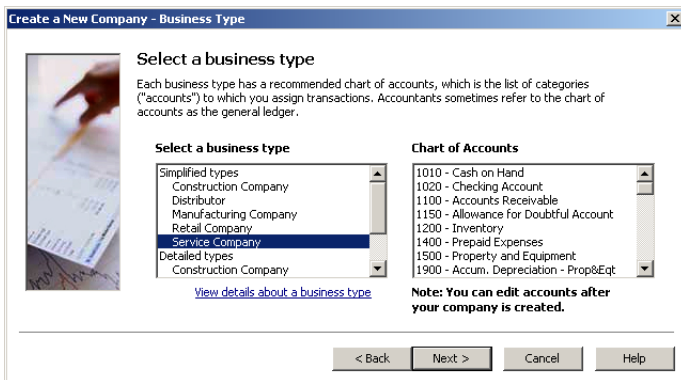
Create a New Company - Business Type

Select a business type

Each business type has a recommended chart of accounts, which is the list of categories ("accounts") to which you assign transactions. Accountants sometimes refer to the chart of accounts as the general ledger.

Select a business type

Simplified types
Construction Company
Distributor
Manufacturing Company
Retail Company
Service Company
Detailed types
Construction Company

View details about a business type

Chart of Accounts

1010 - Cash on Hand
1020 - Checking Account
1100 - Accounts Receivable
1150 - Allowance for Doubtful Account
1200 - Inventory
1400 - Prepaid Expenses
1500 - Property and Equipment
1900 - Accum. Depreciation - Prop&Eqt

Note: You can edit accounts after your company is created.

< Back
Next >
Cancel
Help